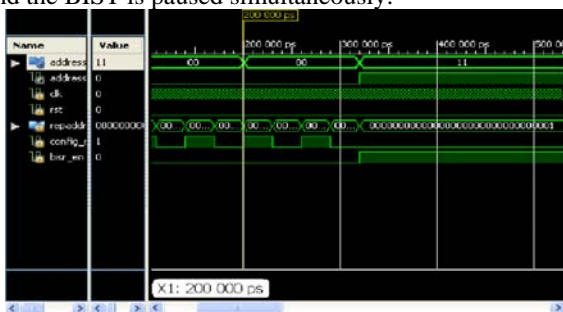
d the BIST is paused simultaneously.

200 000 ps

| Name | Value |
|---|---|
| address | 11 |
| address | 0 |
| clk | 1 |
| rst | 0 |
| repaddr | 00000000 |
| config_r | 1 |
| bisr_en | 0 |

200 000 ps | 300 000 ps | 400 000 ps | 500 00

00 | 00 | 11

00 | 00 | 00 | 00 | 00 | 00 | 00 | 000000000000000000000000000001

X1: 200 000 ps